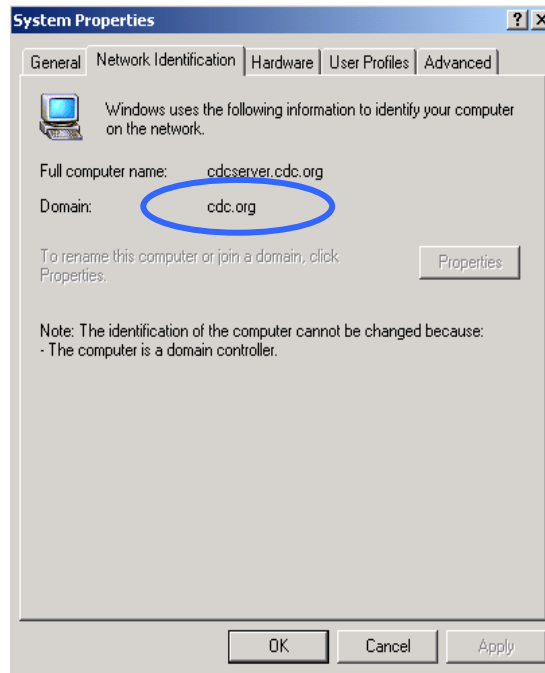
System Properties

? X

General | Network Identification | Hardware | User Profiles | Advanced

Windows uses the following information to identify your computer on the network.

Full computer name: cdcserver.cdc.org

Domain: cdc.org

To rename this computer or join a domain, click Properties.

Properties

Note: The identification of the computer cannot be changed because:
- The computer is a domain controller.

OK | Cancel | Apply